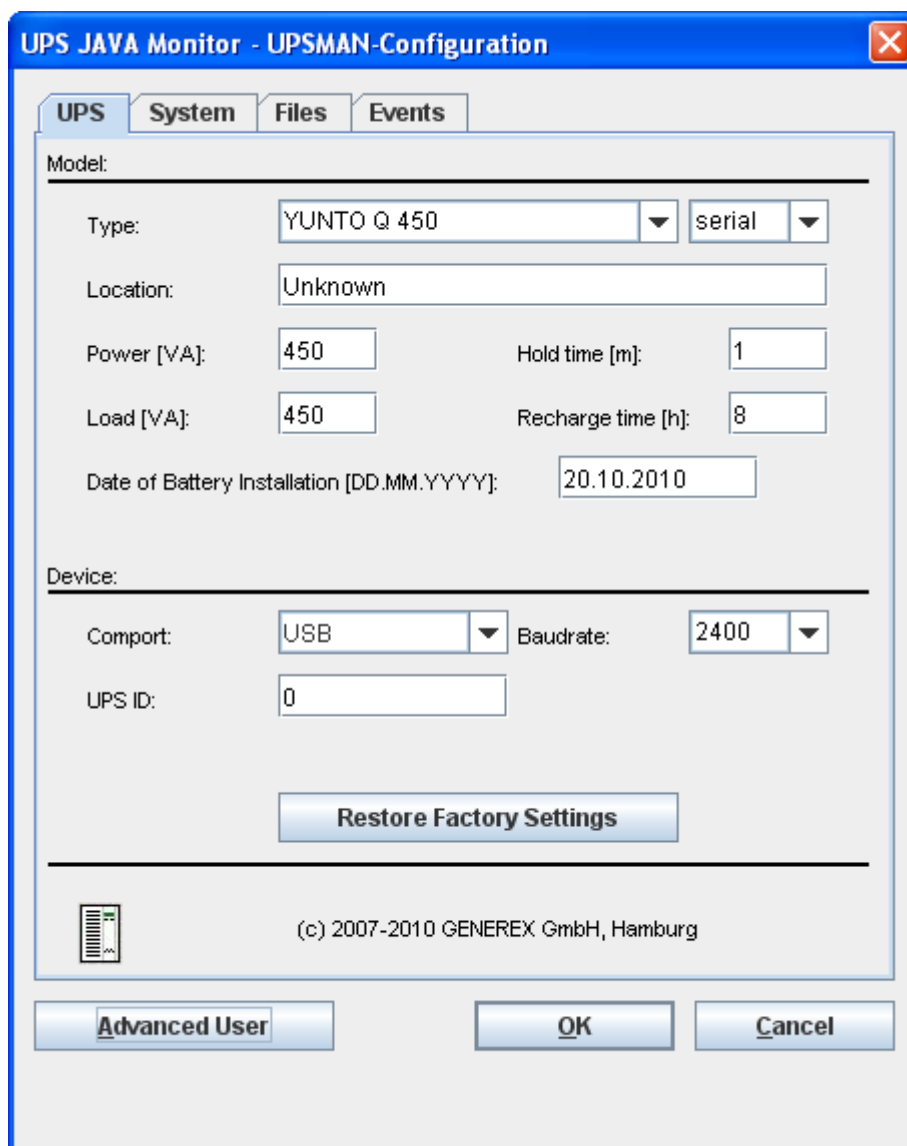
UPS JAVA Monitor - UPSMAN-Configuration

UPS System Files Events

Model:

Type: YUNTO Q 450 serial

Location: Unknown

Power [VA]: 450 Hold time [m]: 1

Load [VA]: 450 Recharge time [h]: 8

Date of Battery Installation [DD.MM.YYYY]: 20.10.2010

Device:

Comport: USB Baudrate: 2400

UPS ID: 0

Restore Factory Settings

(c) 2007-2010 GENEREX GmbH, Hamburg

Advanced User OK Cancel